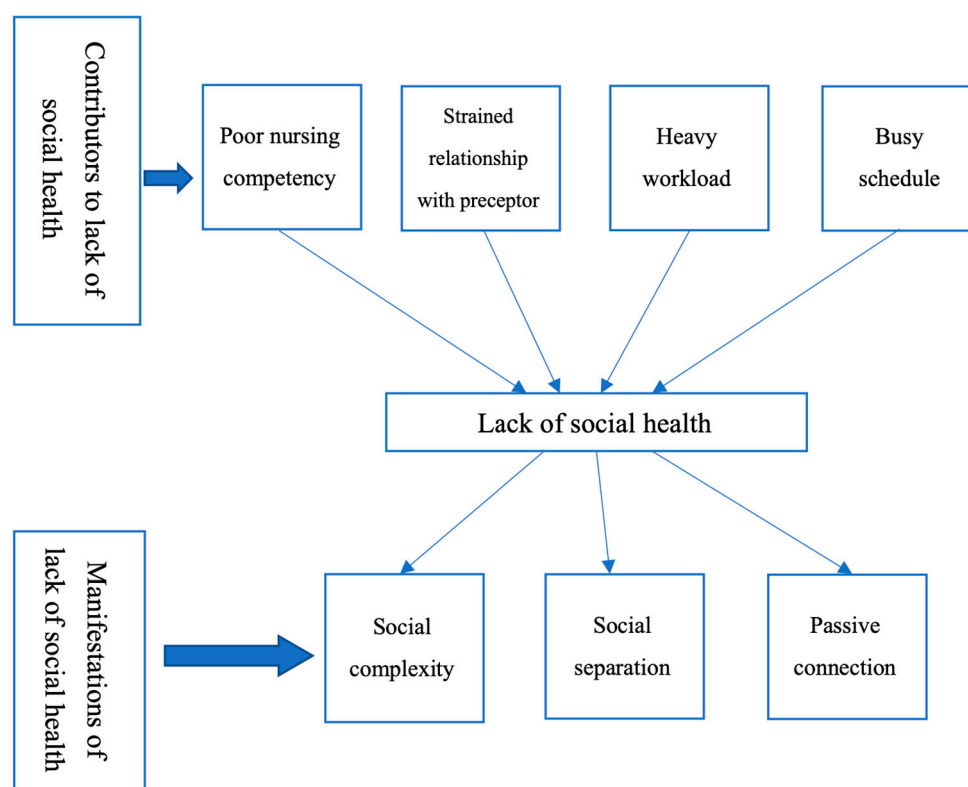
Contributors to lack of social health

Poor nursing competency

Strained relationship with preceptor

Heavy workload

Busy schedule

Lack of social health

Manifestations of lack of social health

Social complexity

Social separation

Passive connection